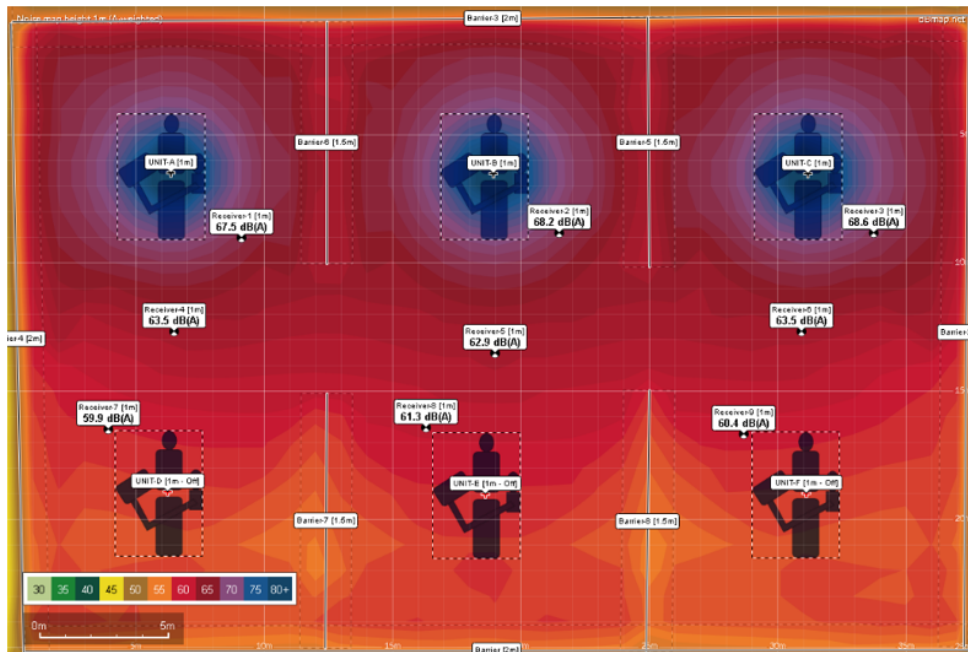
Noise map height 1m (A-weighted)

Barrier-3 [2m]

dBmap.net

Barrier-6 [1.5m]

Barrier-5 [1.5m]

UNIT-A [1m]

UNIT-B [1m]

UNIT-C [1m]

Receiver-1 [1m]
67.5 dB(A)

Receiver-2 [1m]
68.2 dB(A)

Receiver-3 [1m]
68.6 dB(A)

Receiver-4 [1m]
63.5 dB(A)

Receiver-5 [1m]
62.9 dB(A)

Receiver-6 [1m]
63.5 dB(A)

Barrier-4 [2m]

Barrier-

Receiver-7 [1m]
59.9 dB(A)

Receiver-8 [1m]
61.3 dB(A)

Receiver-9 [1m]
60.4 dB(A)

UNIT-D [1m - Off]

UNIT-E [1m - Off]

UNIT-F [1m - Off]

Barrier-7 [1.5m]

Barrier-8 [1.5m]

| 30 | 35 | 40 | 45 | 50 | 55 | 60 | 65 | 70 | 75 | 80+ |
|---|---|---|---|---|---|---|---|---|---|---|

0m 5m

5m 10m 15m 20m 25m 30m 35m

5 10 15 20

Barrier-2[2m]